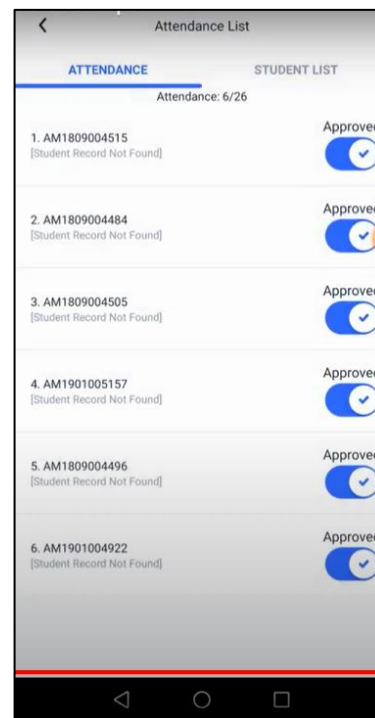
<

Attendance List

ATTENDANCE

STUDENT LIST

Attendance: 6/26

1. AM1809004515
[Student Record Not Found]

Approve

2. AM1809004484
[Student Record Not Found]

Approve

3. AM1809004505
[Student Record Not Found]

Approve

4. AM1901005157
[Student Record Not Found]

Approve

5. AM1809004496
[Student Record Not Found]

Approve

6. AM1901004922
[Student Record Not Found]

Approve